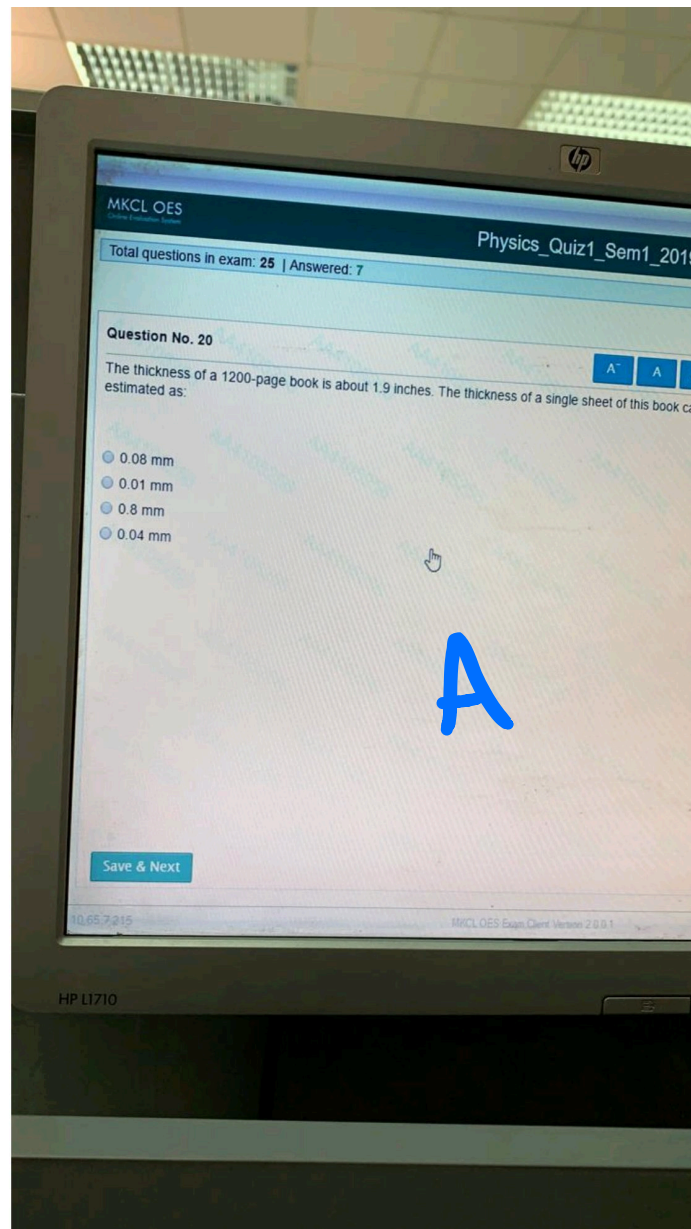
hp

MKCL OES
Online Evaluation System

Physics_Quiz1_Sem1_201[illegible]

Total questions in exam: 25 | Answered: 7

Question No. 20

A⁻ A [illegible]

The thickness of a 1200-page book is about 1.9 inches. The thickness of a single sheet of this book c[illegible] estimated as:

0.08 mm
0.01 mm
0.8 mm
0.04 mm

A

Save & Next

10.65.7.215

MKCL OES Exam Client Version 2.0.0.1

HP L1710